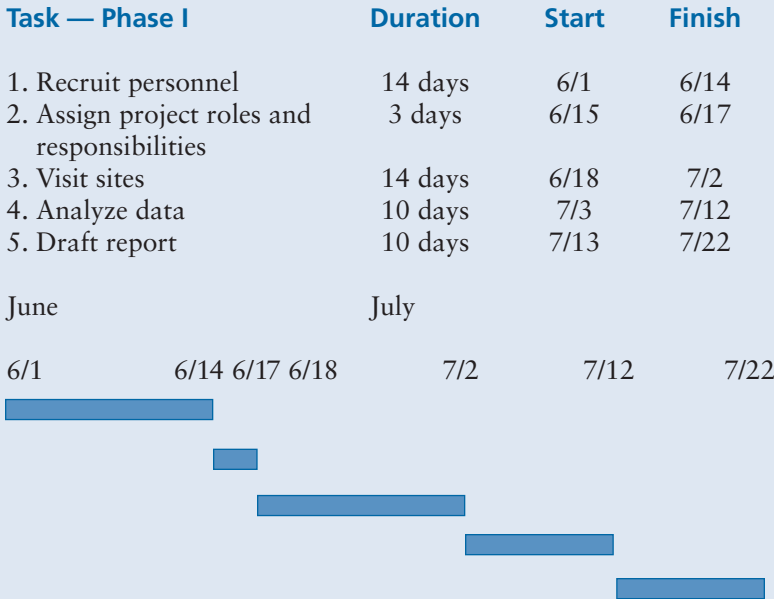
| Task — Phase I | Duration | Start | Finish |
|---|---|---|---|
| 1. Recruit personnel | 14 days | 6/1 | 6/14 |
| 2. Assign project roles and responsibilities | 3 days | 6/15 | 6/17 |
| 3. Visit sites | 14 days | 6/18 | 7/2 |
| 4. Analyze data | 10 days | 7/3 | 7/12 |
| 5. Draft report | 10 days | 7/13 | 7/22 |

June July

6/1 6/14 6/17 6/18 7/2 7/12 7/22